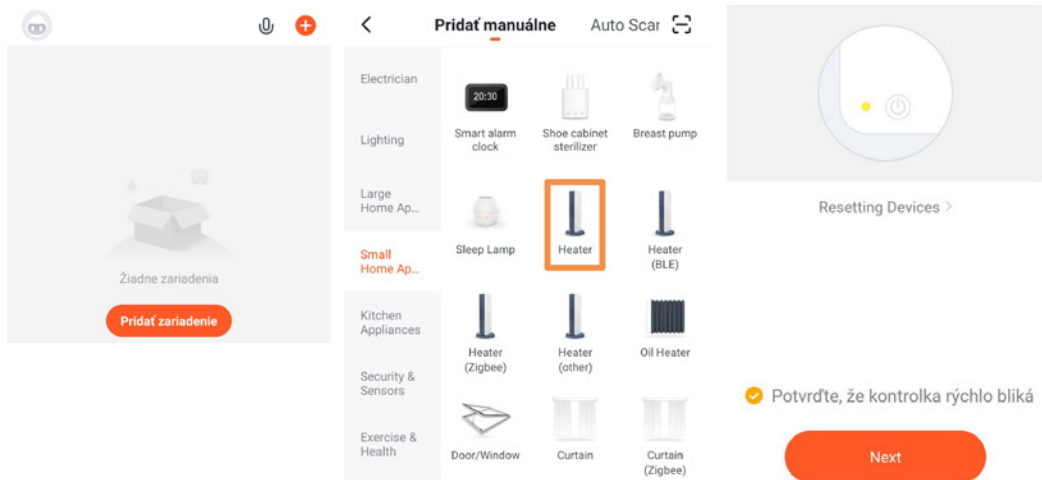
Žiadne zariadenia

Pridať zariadenie

<

Pridať manuálne

Auto Scar

Electrician

Lighting

Large Home Ap...

Small Home Ap...

Kitchen Appliances

Security & Sensors

Exercise & Health

20:30

Smart alarm clock

Shoe cabinet sterilizer

Breast pump

Sleep Lamp

Heater

Heater (BLE)

Heater (Zigbee)

Heater (other)

Oil Heater

Door/Window

Curtain

Curtain (Zigbee)

Resetting Devices >

Potvrďte, že kontrolka rýchlo bliká

Next